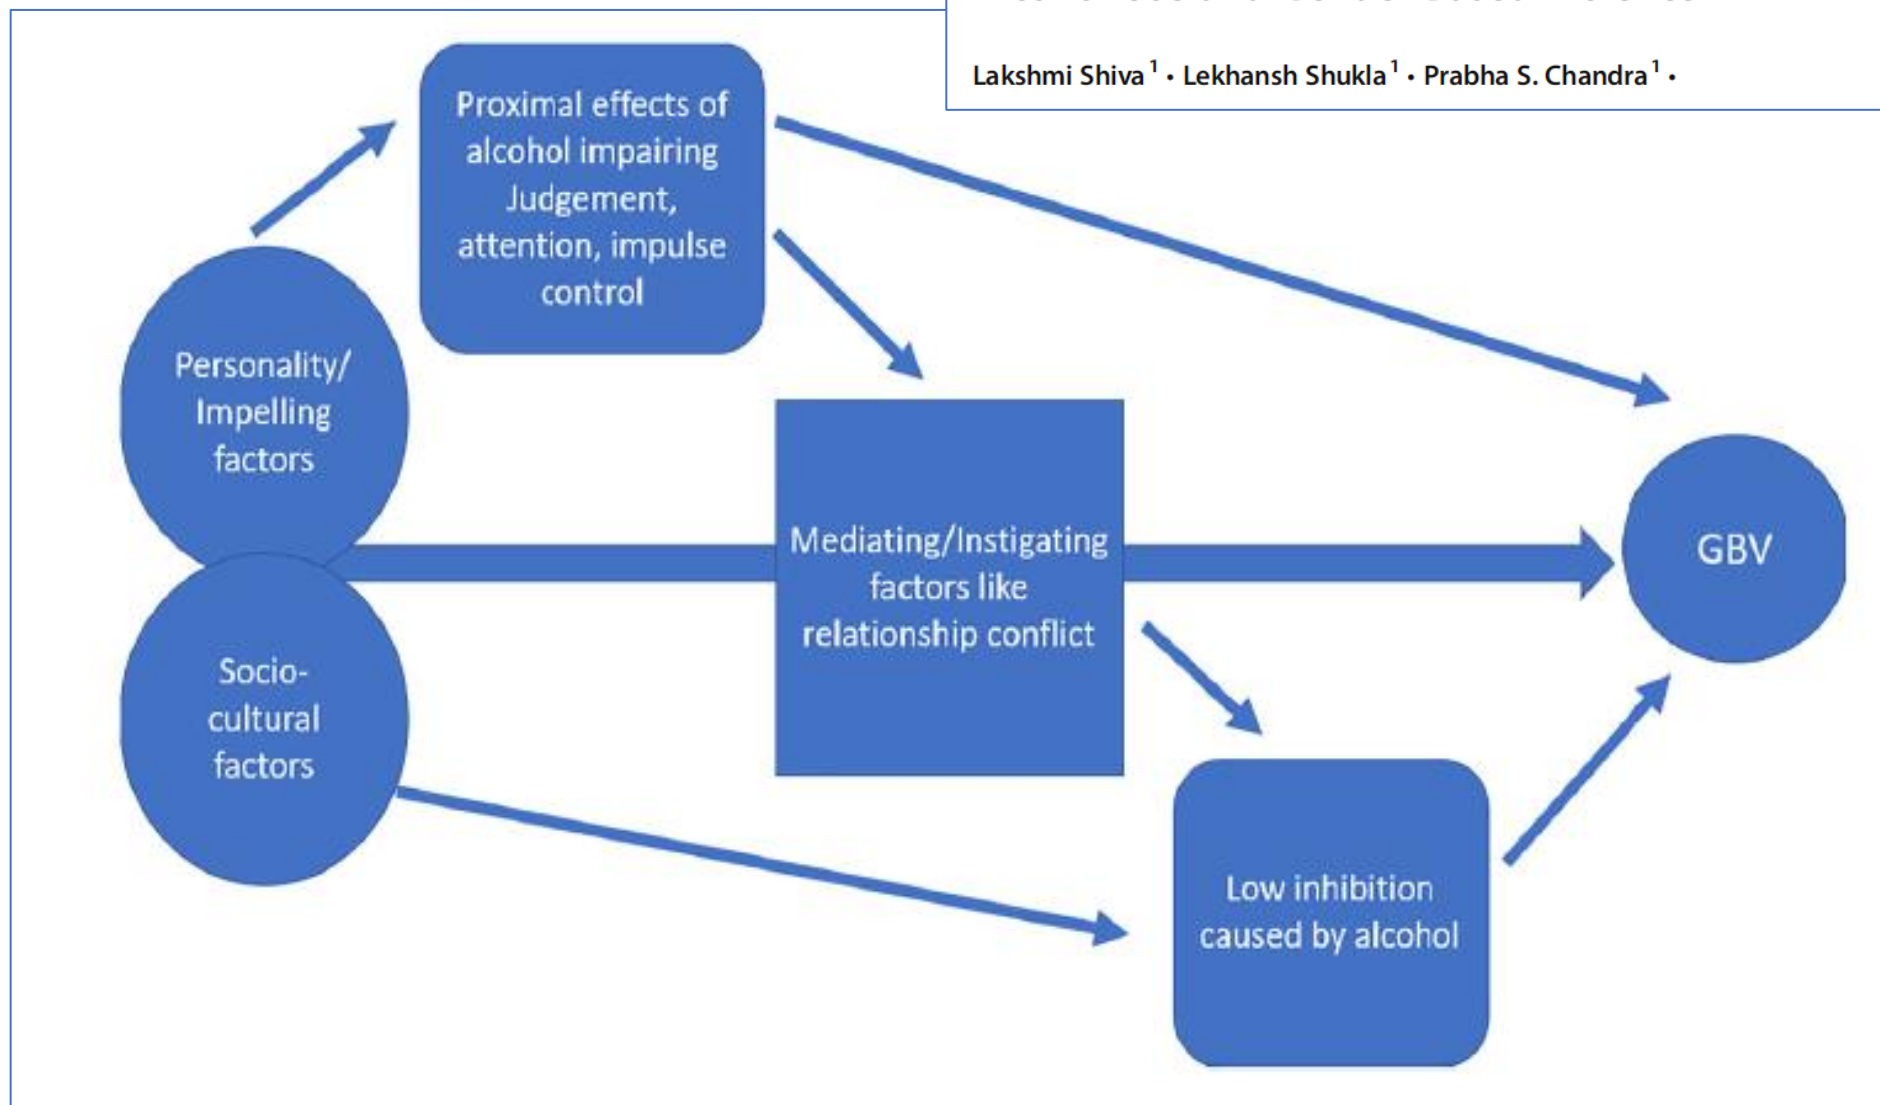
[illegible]

Lakshmi Shiva $^1$ • Lekhansh Shukla $^1$ • Prabha S. Chandra $^1$ •

Proximal effects of alcohol impairing Judgement, attention, impulse control

Personality/ Impelling factors

Socio-cultural factors

Mediating/Instigating factors like relationship conflict

GBV

Low inhibition caused by alcohol